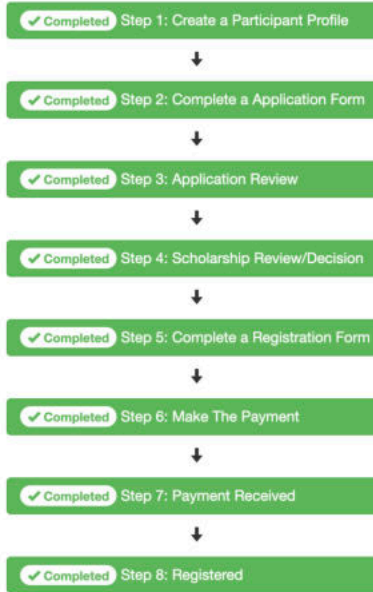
✔ Completed Step 1: Create a Participant Profile

✔ Completed Step 2: Complete a Application Form

✔ Completed Step 3: Application Review

✔ Completed Step 4: Scholarship Review/Decision

✔ Completed Step 5: Complete a Registration Form

✔ Completed Step 6: Make The Payment

✔ Completed Step 7: Payment Received

✔ Completed Step 8: Registered